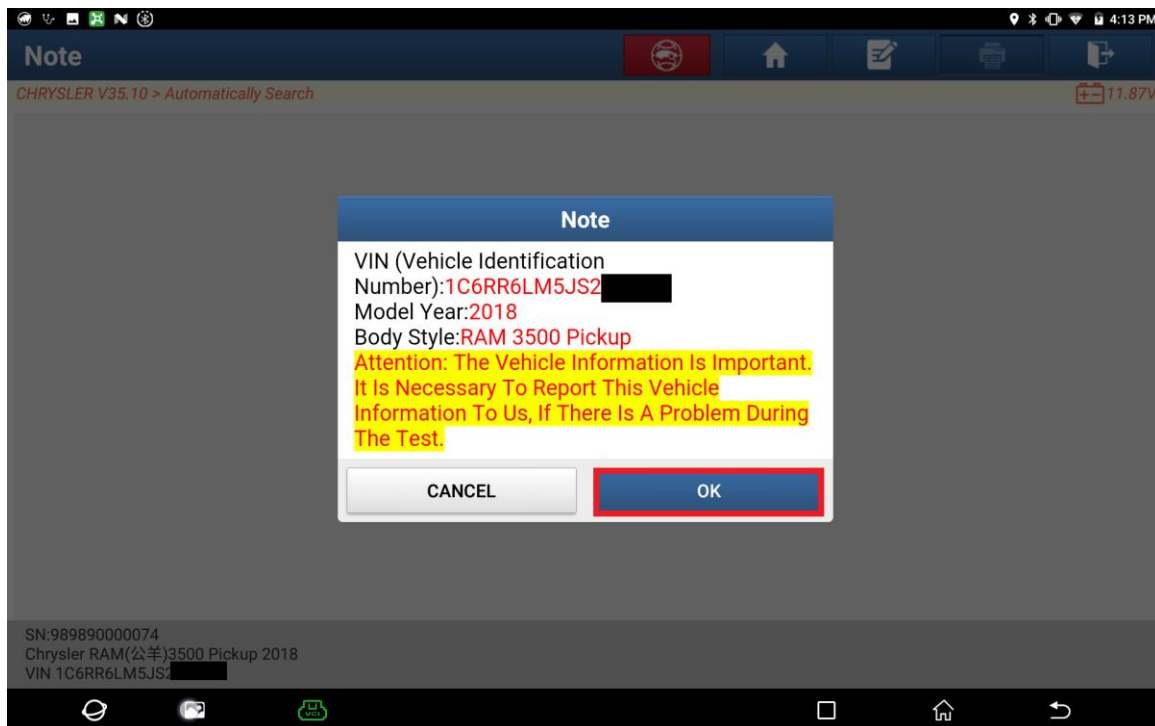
4:13 PM

Note

CHRYSLER V35.10 > Automatically Search

11.87V

Note

VIN (Vehicle Identification Number):1C6RR6LM5JS2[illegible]
Model Year:2018
Body Style:RAM 3500 Pickup
Attention: The Vehicle Information Is Important. It Is Necessary To Report This Vehicle Information To Us, If There Is A Problem During The Test.

CANCEL

OK

SN:989890000074
Chrysler RAM(公羊)3500 Pickup 2018
VIN 1C6RR6LM5JS2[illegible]

VCI